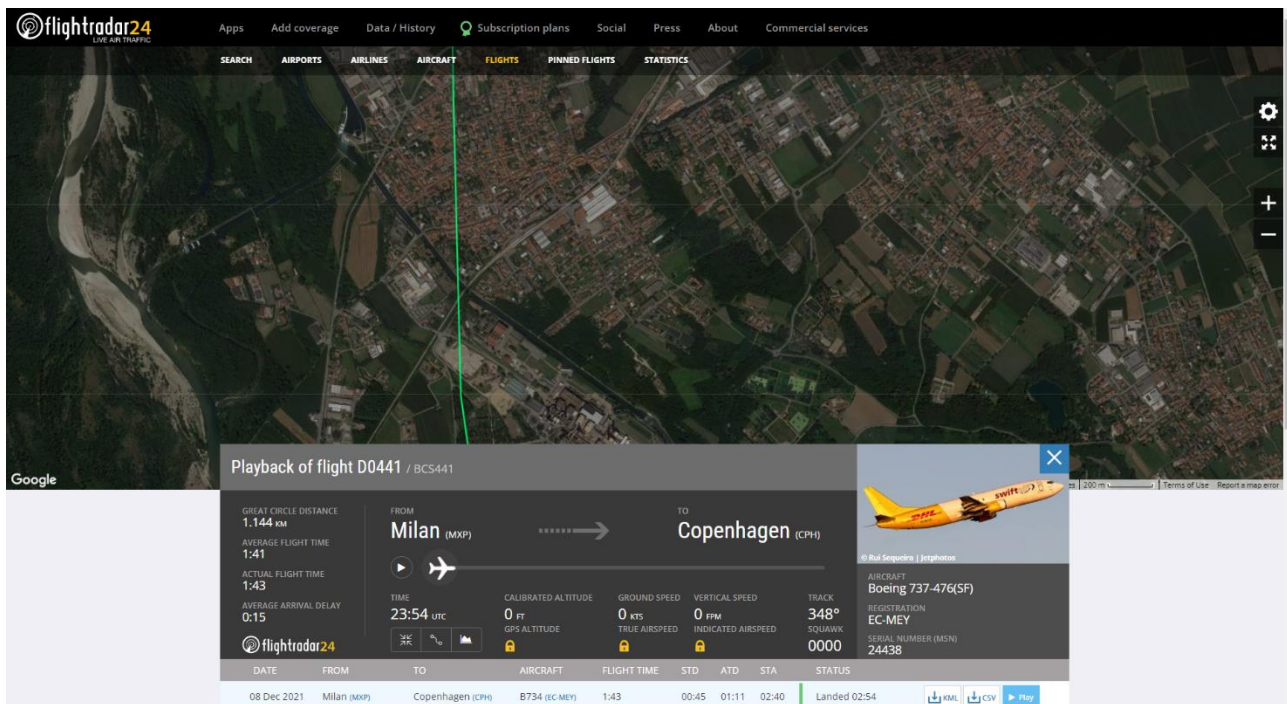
flightradar24
LIVE AIR TRAFFIC

Apps Add coverage Data / History Subscription plans Social Press About Commercial services

SEARCH AIRPORTS AIRLINES AIRCRAFT FLIGHTS PINNED FLIGHTS STATISTICS

Google

200 m Terms of Use Report a map error

Playback of flight D0441 / BCS441

GREAT CIRCLE DISTANCE
1.144 KM
AVERAGE FLIGHT TIME
1:41
ACTUAL FLIGHT TIME
1:43
AVERAGE ARRIVAL DELAY
0:15

FROM
Milan (MXP)

TO
Copenhagen (CPH)

TIME
23:54 UTC

CALIBRATED ALTITUDE
0 FT
GPS ALTITUDE

GROUND SPEED
0 KTS
TRUE AIRSPEED

VERTICAL SPEED
0 FPM
INDICATED AIRSPEED

TRACK
348°
SQUAWK
0000

flightradar24

© Rui Sequeira | Jetphotos

AIRCRAFT
Boeing 737-476(SF)
REGISTRATION
EC-MEY
SERIAL NUMBER (MSN)
24438

| DATE | FROM | TO | AIRCRAFT | FLIGHT TIME | STD | ATD | STA | STATUS |
|---|---|---|---|---|---|---|---|---|
| 08 Dec 2021 | Milan (MXP) | Copenhagen (CPH) | B734 (EC-MEY) | 1:43 | 00:45 | 01:11 | 02:40 | Landed 02:54 |

KML CSV Play